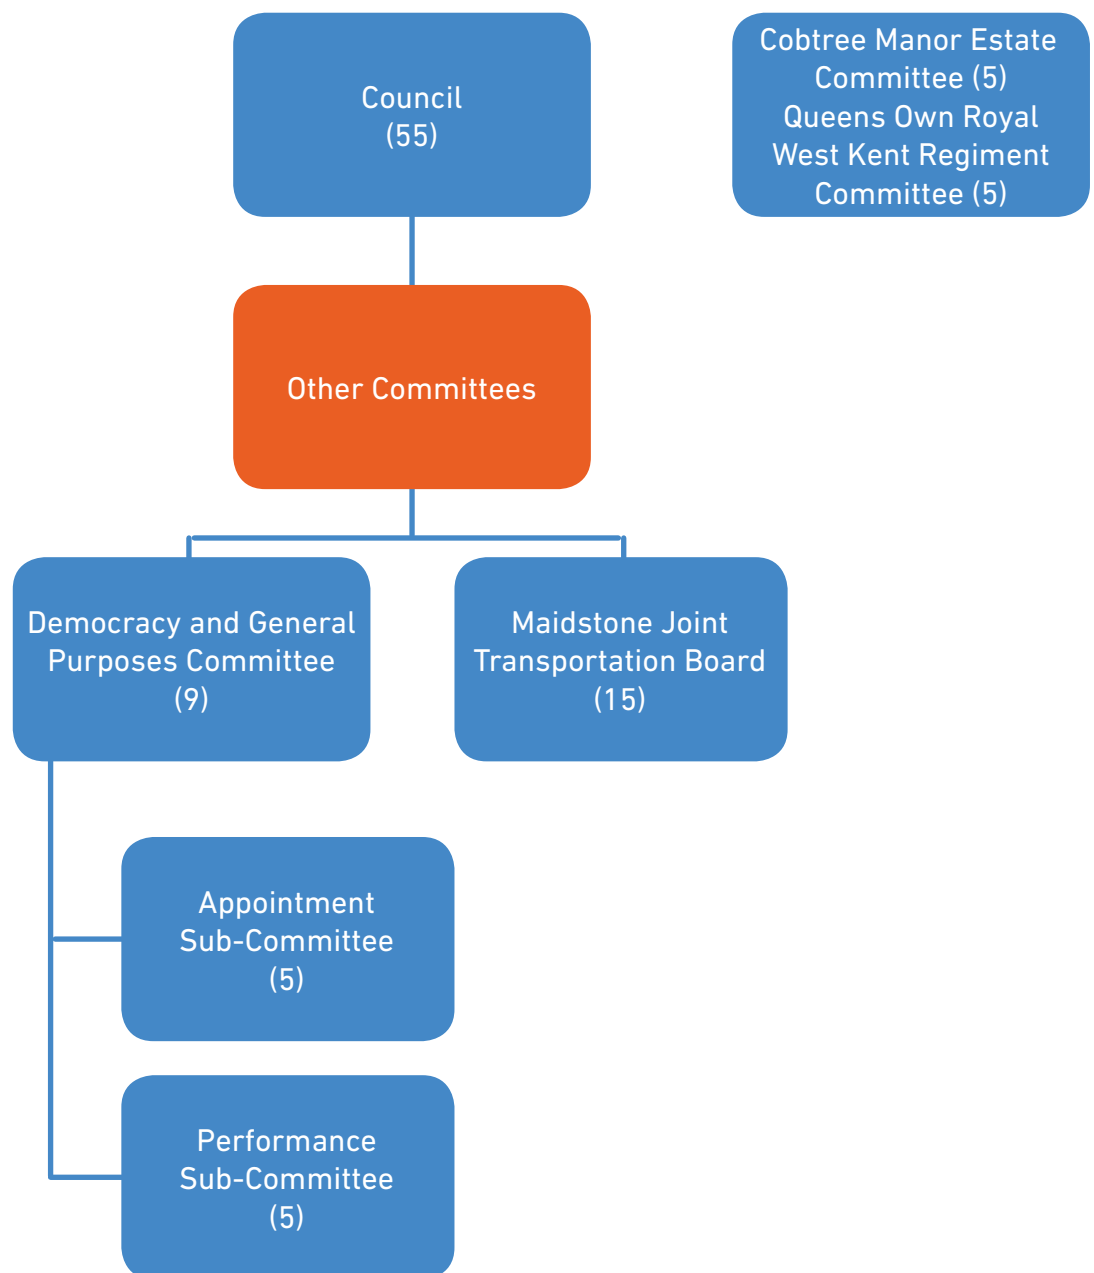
Council
(55)

Cobtree Manor Estate Committee (5)
Queens Own Royal West Kent Regiment Committee (5)

Other Committees

Democracy and General Purposes Committee
(9)

Maidstone Joint Transportation Board
(15)

Appointment Sub-Committee
(5)

Performance Sub-Committee
(5)